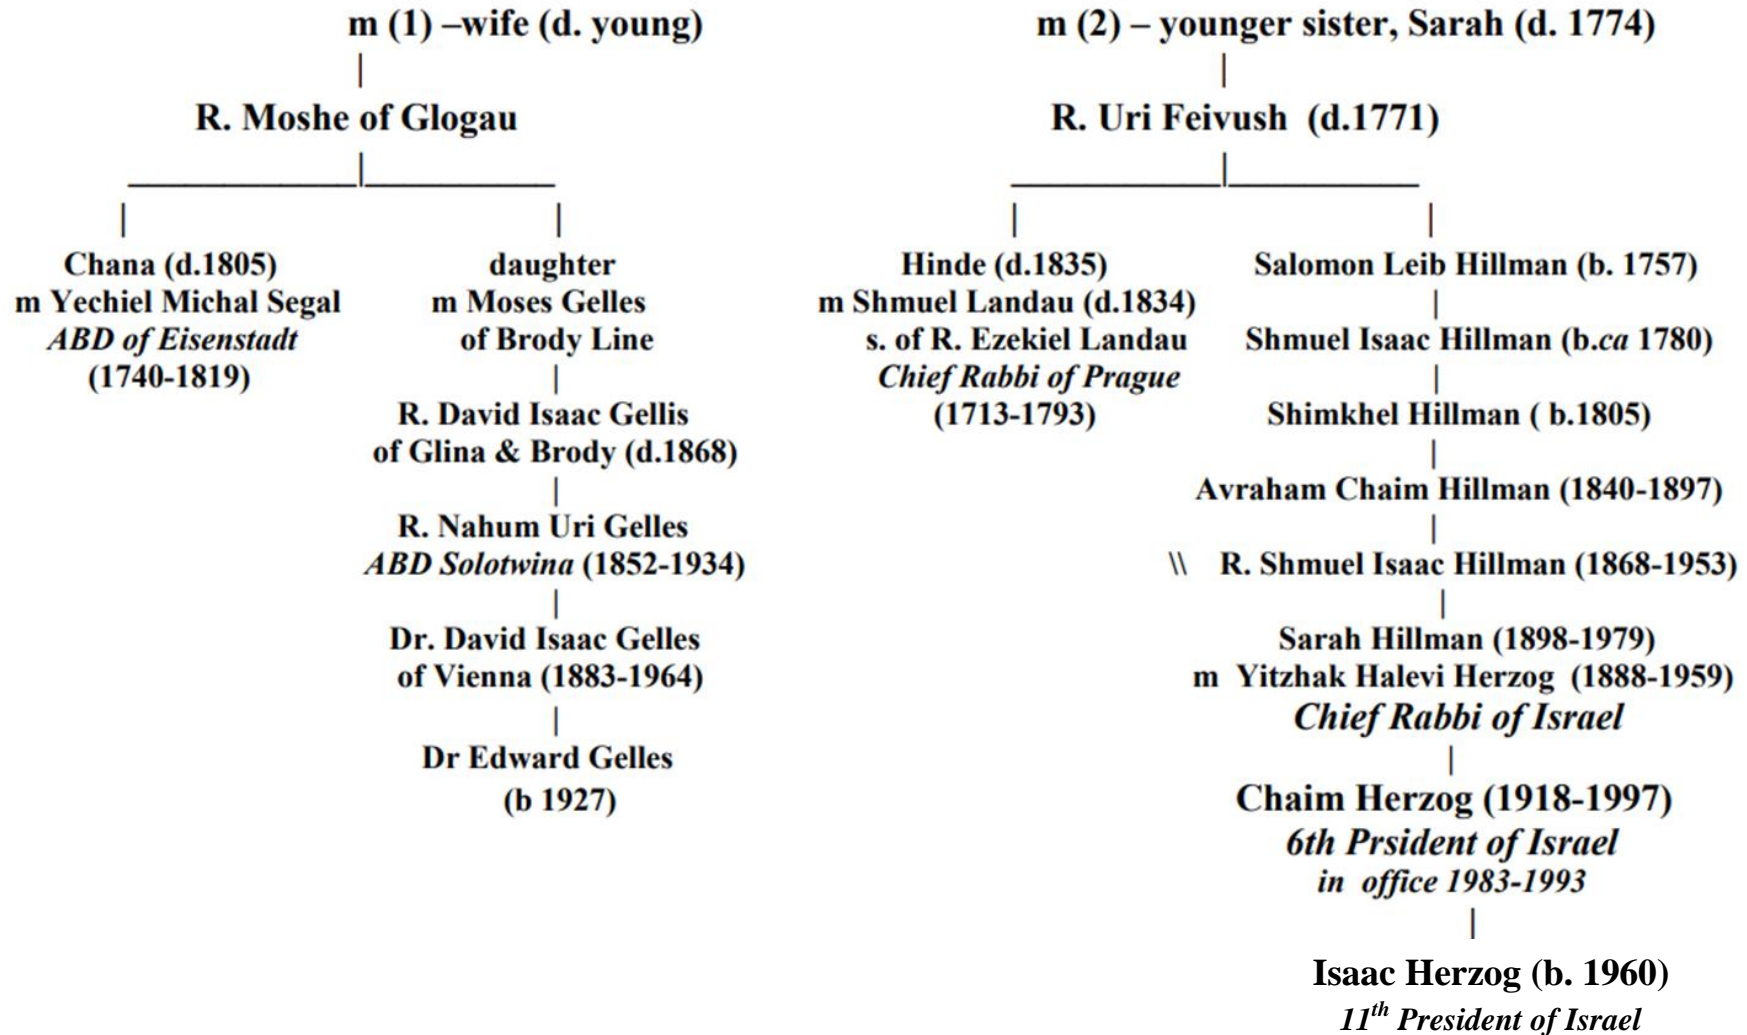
m (1) –wife (d. young)

R. Moshe of Glogau

Chana (d.1805)
m Yechiel Michal Segal
*ABD of Eisenstadt*
(1740-1819)

daughter
m Moses Gelles
of Brody Line

R. David Isaac Gellis
of Glina & Brody (d.1868)

R. Nahum Uri Gelles
*ABD Solotwina* (1852-1934)

Dr. David Isaac Gelles
of Vienna (1883-1964)

Dr Edward Gelles
(b 1927)

m (2) – younger sister, Sarah (d. 1774)

R. Uri Feivush (d.1771)

Hinde (d.1835)
m Shmuel Landau (d.1834)
s. of R. Ezekiel Landau
*Chief Rabbi of Prague*
(1713-1793)

Salomon Leib Hillman (b. 1757)

Shmuel Isaac Hillman (b.*ca* 1780)

Shimkhel Hillman ( b.1805)

Avraham Chaim Hillman (1840-1897)

\\ R. Shmuel Isaac Hillman (1868-1953)

Sarah Hillman (1898-1979)
m Yitzhak Halevi Herzog (1888-1959)
*Chief Rabbi of Israel*

Chaim Herzog (1918-1997)
*6th Prsident of Israel*
*in office 1983-1993*

Isaac Herzog (b. 1960)
*$11^{th}$ President of Israel*